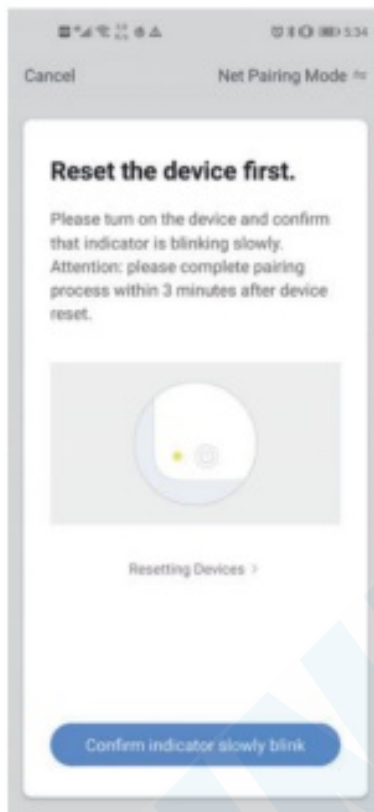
5:34

Cancel

Net Pairing Mode ⇌

Reset the device first.

Please tum on the device and confirm that indicator is blinking slowly. Attention: please complete pairing process within 3 minutes after device reset.

Resetting Devices >

Confirm indicator slowly blink